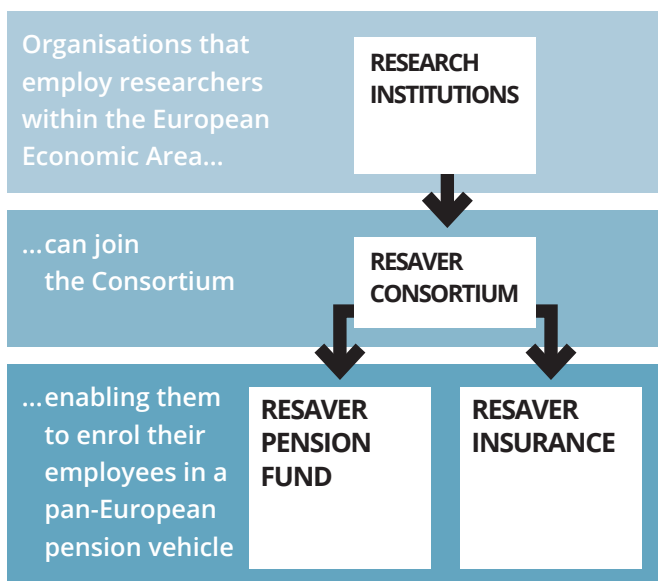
Organisations that employ researchers within the European Economic Area...

RESEARCH INSTITUTIONS

...can join the Consortium

RESAVER CONSORTIUM

...enabling them to enrol their employees in a pan-European pension vehicle

RESAVER PENSION FUND

RESAVER INSURANCE